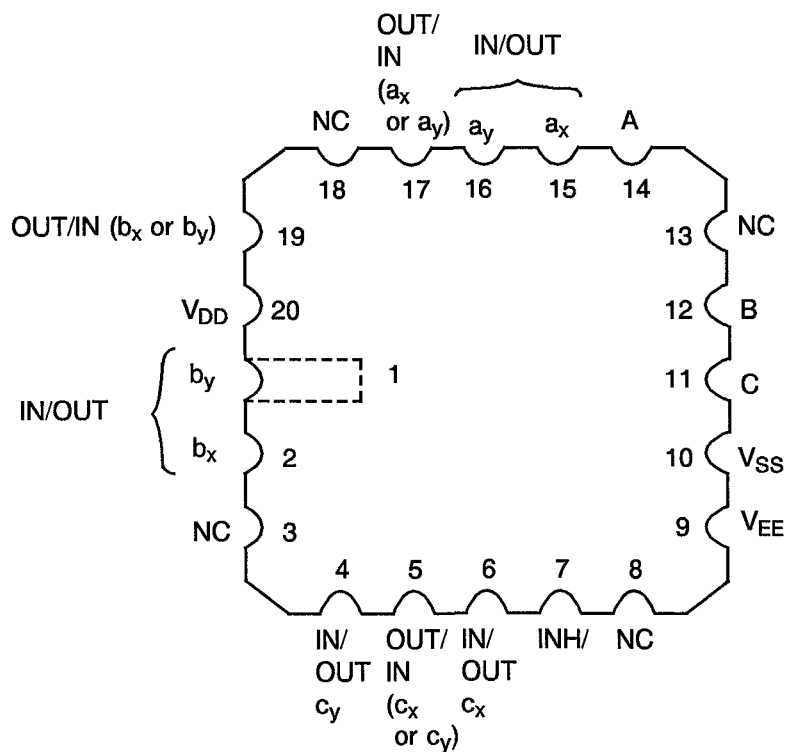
OUT/IN ($a_x$ or $a_y$)

IN/OUT

NC $a_y$ $a_x$ A

18 17 16 15 14

OUT/IN ($b_x$ or $b_y$) 19

13 NC

$V_{DD}$ 20

12 B

IN/OUT

$b_y$ 1

11 C

$b_x$ 2

10 $V_{SS}$

NC 3

9 $V_{EE}$

4 5 6 7 8

IN/OUT $c_y$

OUT/IN ($c_x$ or $c_y$)

IN/OUT $c_x$

INH/

NC